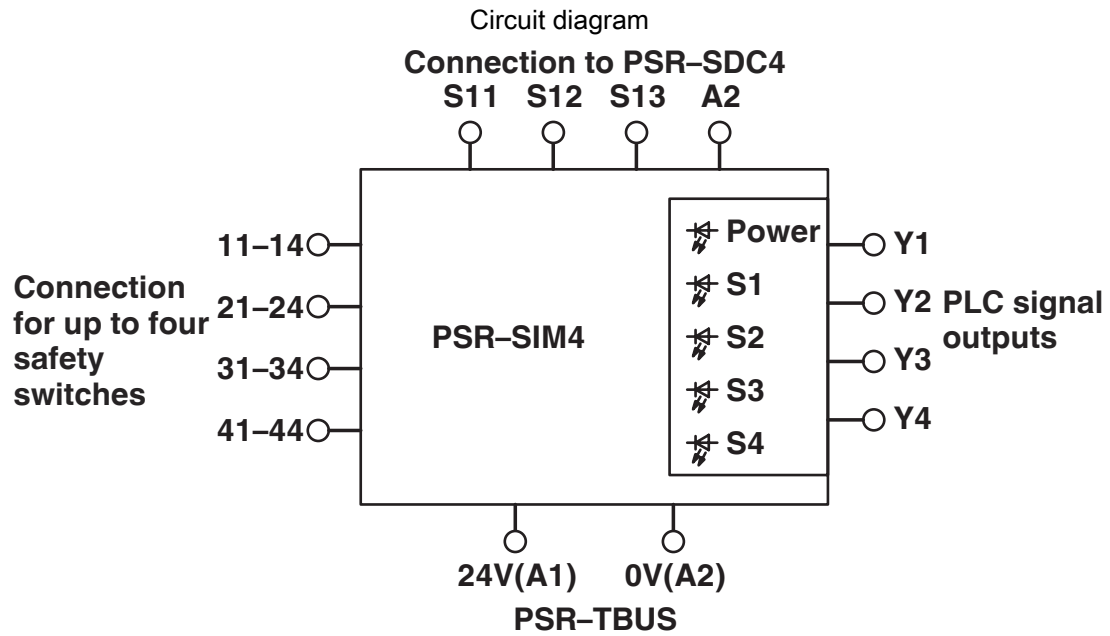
Circuit diagram

Connection to PSR–SDC4
S11 S12 S13 A2

11–14
21–24
31–34
41–44

Connection for up to four safety switches

PSR–SIM4

Power
S1
S2
S3
S4

Y1
Y2
Y3
Y4

PLC signal outputs

24V(A1) 0V(A2)
PSR–TBUS